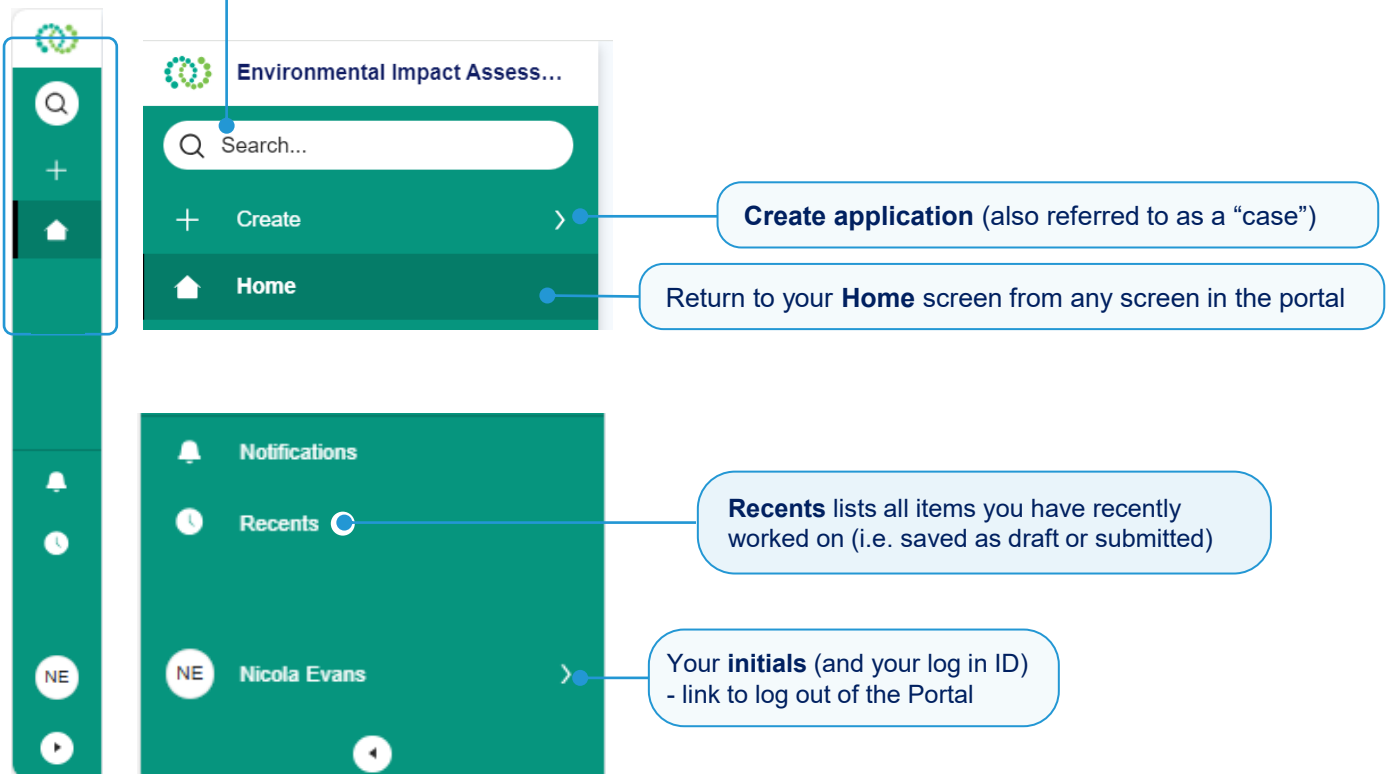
Environmental Impact Assess...

Search...

Create

Home

Create application (also referred to as a “case”)

Return to your Home screen from any screen in the portal

NE

Notifications

Recents

Recents lists all items you have recently worked on (i.e. saved as draft or submitted)

NE Nicola Evans

Your initials (and your log in ID)
- link to log out of the Portal